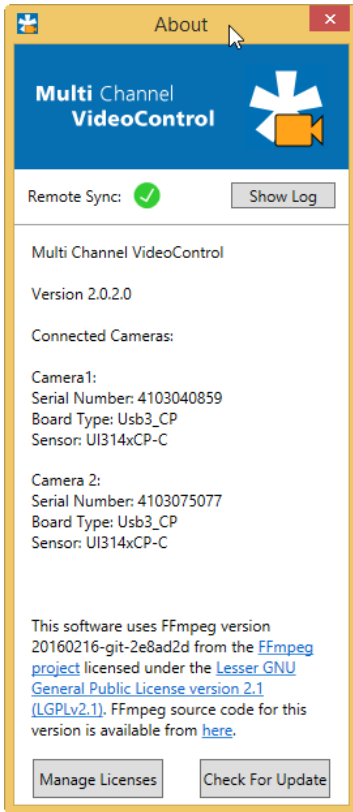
About

Multi Channel VideoControl

Remote Sync:

Show Log

Multi Channel VideoControl

Version 2.0.2.0

Connected Cameras:

Camera1:
Serial Number: 4103040859
Board Type: Usb3_CP
Sensor: UI314xCP-C

Camera 2:
Serial Number: 4103075077
Board Type: Usb3_CP
Sensor: UI314xCP-C

This software uses FFmpeg version 20160216-git-2e8ad2d from the FFmpeg project licensed under the Lesser GNU General Public License version 2.1 (LGPLv2.1). FFmpeg source code for this version is available from here.

Manage Licenses

Check For Update